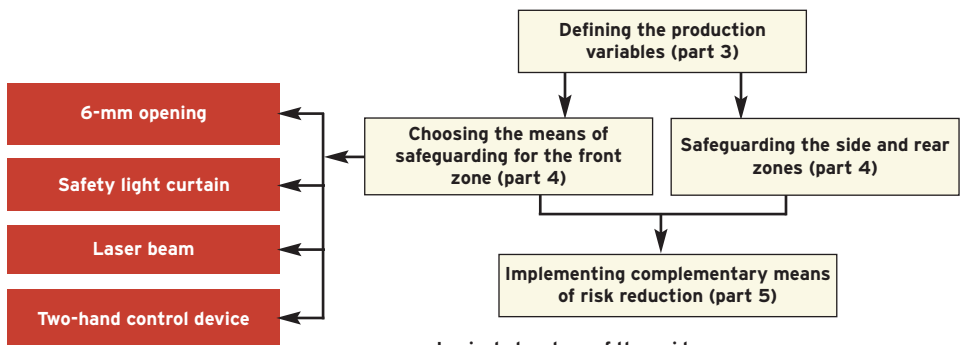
Defining the production variables (part 3)

Choosing the means of safeguarding for the front zone (part 4)

Safeguarding the side and rear zones (part 4)

Implementing complementary means of risk reduction (part 5)

6-mm opening

Safety light curtain

Laser beam

Two-hand control device

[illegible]